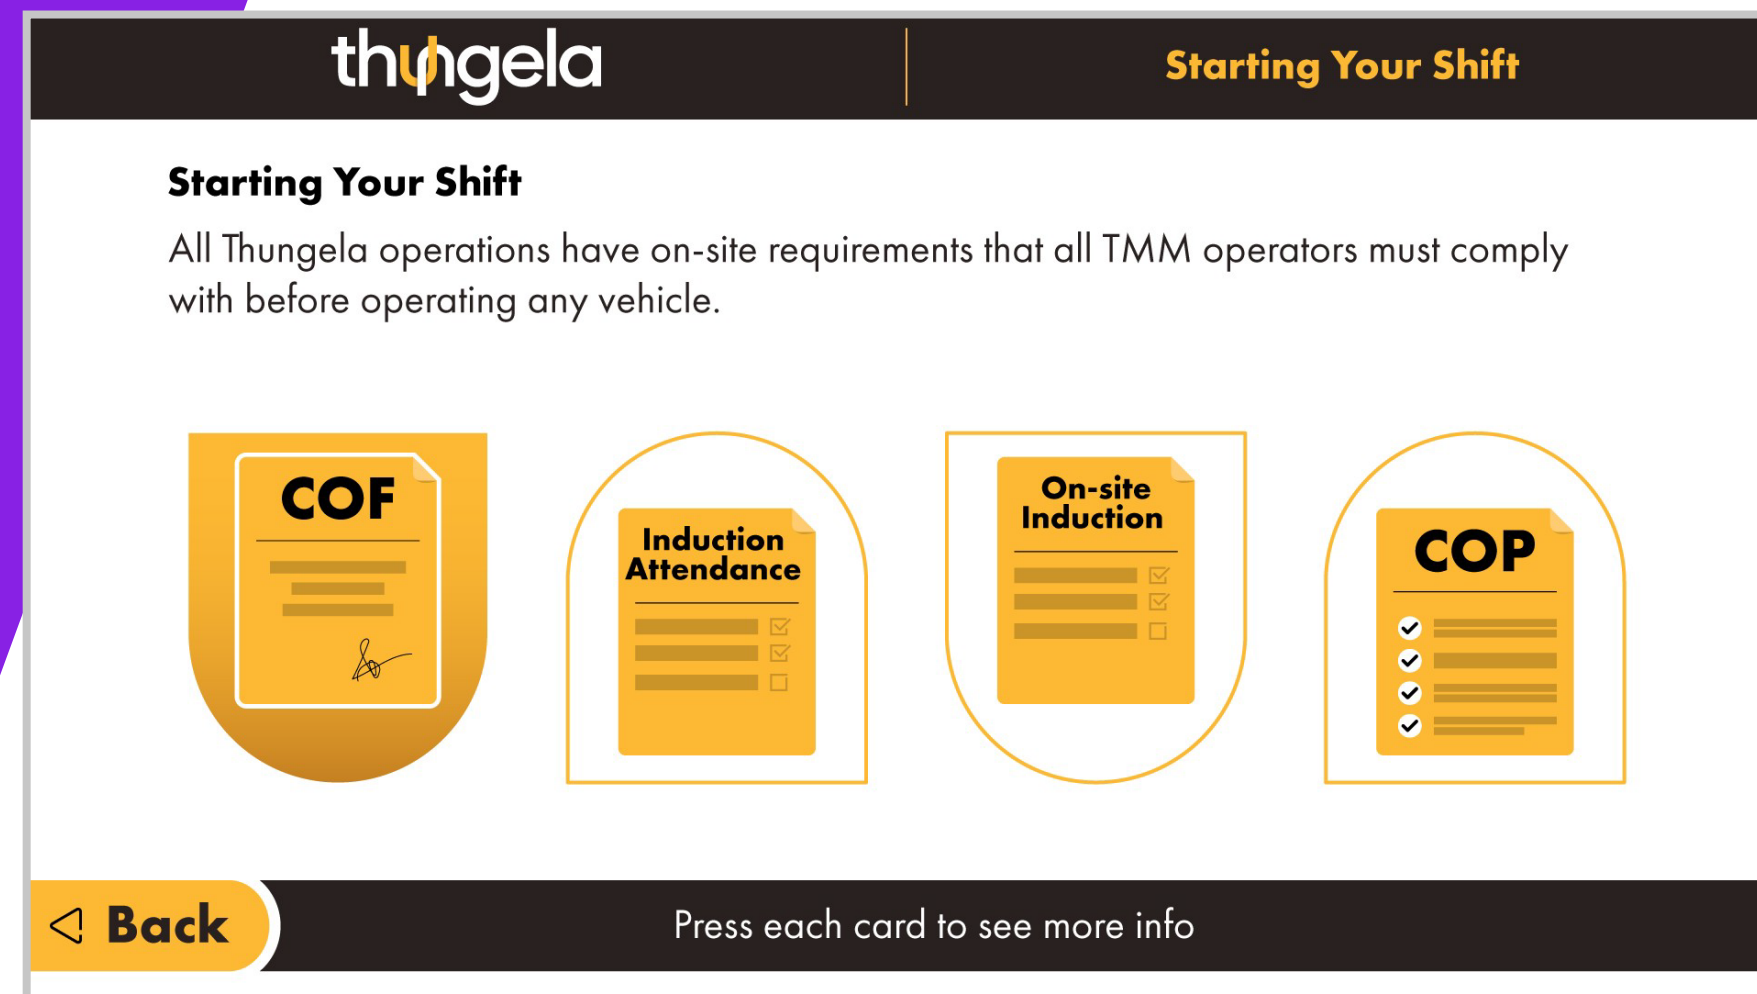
thungela

Starting Your Shift

Starting Your Shift

All Thungela operations have on-site requirements that all TMM operators must comply with before operating any vehicle.

COF

Induction Attendance

On-site Induction

COP

Back

Press each card to see more info